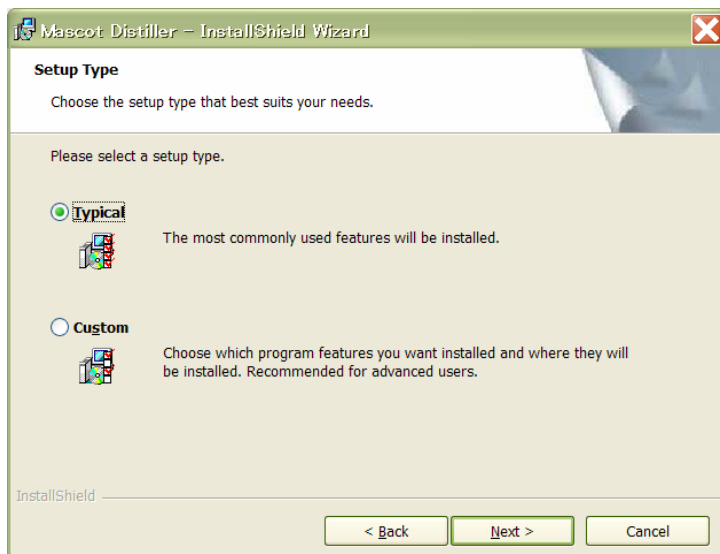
Mascot Distiller - InstallShield Wizard

Setup Type

Choose the setup type that best suits your needs.

Please select a setup type.

Typical

The most commonly used features will be installed.

Custom

Choose which program features you want installed and where they will be installed. Recommended for advanced users.

InstallShield

< Back

Next >

Cancel